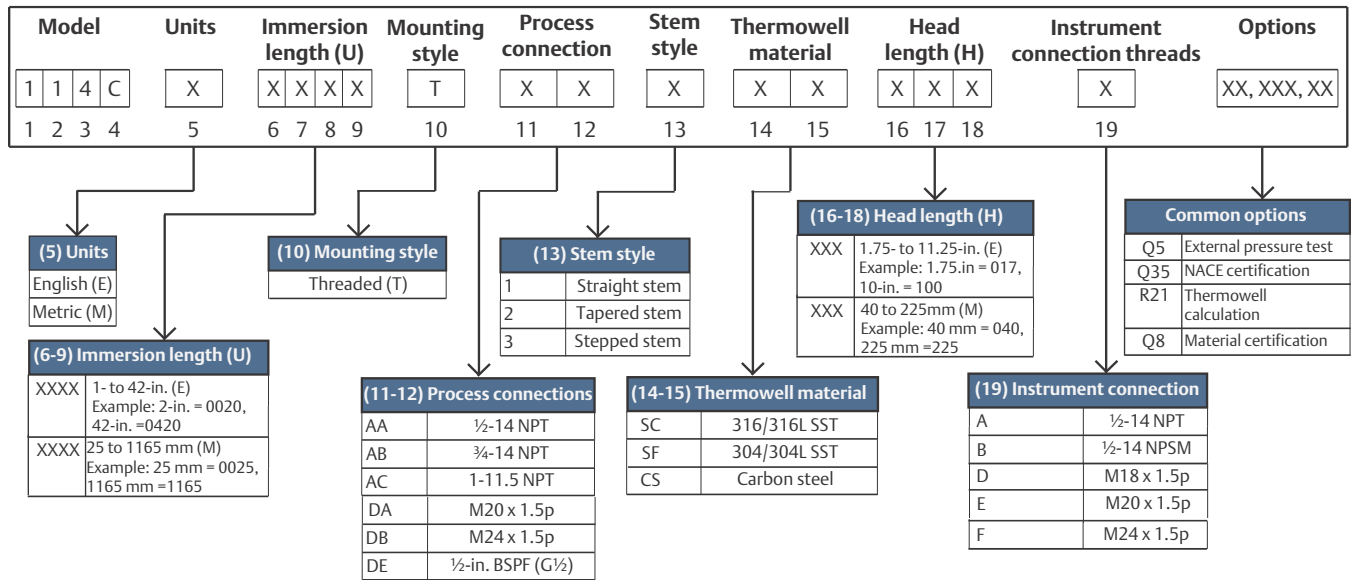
| Model | Units | Immersion length (U) | Mounting style | Process connection | Stem style | Thermowell material | Head length (H) | Instrument connection threads | Options |
|---|---|---|---|---|---|---|---|---|---|
| 1 1 4 C | X | X X X X | T | X X | X | X X | X X X | X | XX, XXX, XX |
| 1 2 3 4 | 5 | 6 7 8 9 | 10 | 11 12 | 13 | 14 15 | 16 17 18 | 19 | |

| (5) Units |
|---|
| English (E) |
| Metric (M) |

| (6-9) Immersion length (U) | |
|---|---|
| XXXX | 1- to 42-in. (E) Example: 2-in. = 0020, 42-in. =0420 |
| XXXX | 25 to 1165 mm (M) Example: 25 mm = 0025, 1165 mm =1165 |

| (10) Mounting style |
|---|
| Threaded (T) |

| (11-12) Process connections | |
|---|---|
| AA | ½-14 NPT |
| AB | ¾-14 NPT |
| AC | 1-11.5 NPT |
| DA | M20 x 1.5p |
| DB | M24 x 1.5p |
| DE | ½-in. BSPF (G½) |

| (13) Stem style | |
|---|---|
| 1 | Straight stem |
| 2 | Tapered stem |
| 3 | Stepped stem |

| (14-15) Thermowell material | |
|---|---|
| SC | 316/316L SST |
| SF | 304/304L SST |
| CS | Carbon steel |

| (16-18) Head length (H) | |
|---|---|
| XXX | 1.75- to 11.25-in. (E) Example: 1.75.in = 017, 10-in. = 100 |
| XXX | 40 to 225mm (M) Example: 40 mm = 040, 225 mm =225 |

| (19) Instrument connection | |
|---|---|
| A | ½-14 NPT |
| B | ½-14 NPSM |
| D | M18 x 1.5p |
| E | M20 x 1.5p |
| F | M24 x 1.5p |

| Common options | |
|---|---|
| Q5 | External pressure test |
| Q35 | NACE certification |
| R21 | Thermowell calculation |
| Q8 | Material certification |